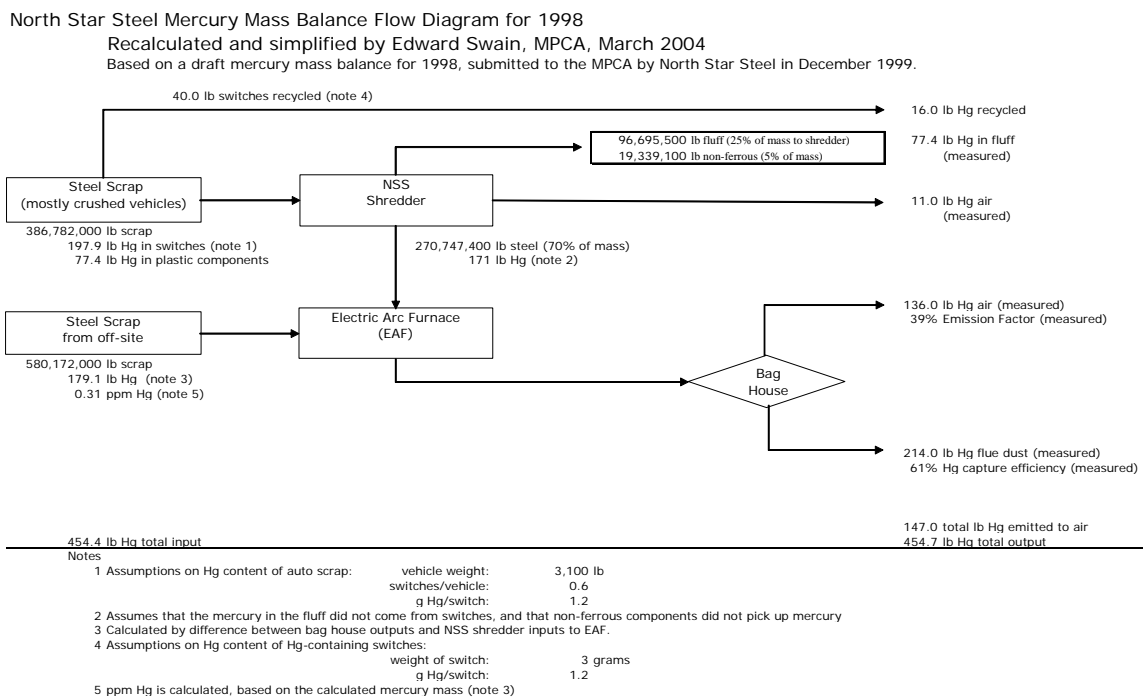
North Star Steel Mercury Mass Balance Flow Diagram for 1998

Recalculated and simplified by Edward Swain, MPCA, March 2004

Based on a draft mercury mass balance for 1998, submitted to the MPCA by North Star Steel in December 1999.

40.0 lb switches recycled (note 4)

16.0 lb Hg recycled

96,695,500 lb fluff (25% of mass to shredder)
19,339,100 lb non-ferrous (5% of mass)

77.4 lb Hg in fluff (measured)

Steel Scrap (mostly crushed vehicles)

NSS Shredder

11.0 lb Hg air (measured)

386,782,000 lb scrap
197.9 lb Hg in switches (note 1)
77.4 lb Hg in plastic components

270,747,400 lb steel (70% of mass)
171 lb Hg (note 2)

136.0 lb Hg air (measured)
39% Emission Factor (measured)

Steel Scrap from off-site

Electric Arc Furnace (EAF)

Bag House

580,172,000 lb scrap
179.1 lb Hg (note 3)
0.31 ppm Hg (note 5)

214.0 lb Hg flue dust (measured)
61% Hg capture efficiency (measured)

147.0 total lb Hg emitted to air

454.4 lb Hg total input

454.7 lb Hg total output

Notes

1 Assumptions on Hg content of auto scrap: vehicle weight: 3,100 lb
switches/vehicle: 0.6
g Hg/switch: 1.2

2 Assumes that the mercury in the fluff did not come from switches, and that non-ferrous components did not pick up mercury

3 Calculated by difference between bag house outputs and NSS shredder inputs to EAF.

4 Assumptions on Hg content of Hg-containing switches:
weight of switch: 3 grams
g Hg/switch: 1.2

5 ppm Hg is calculated, based on the calculated mercury mass (note 3)